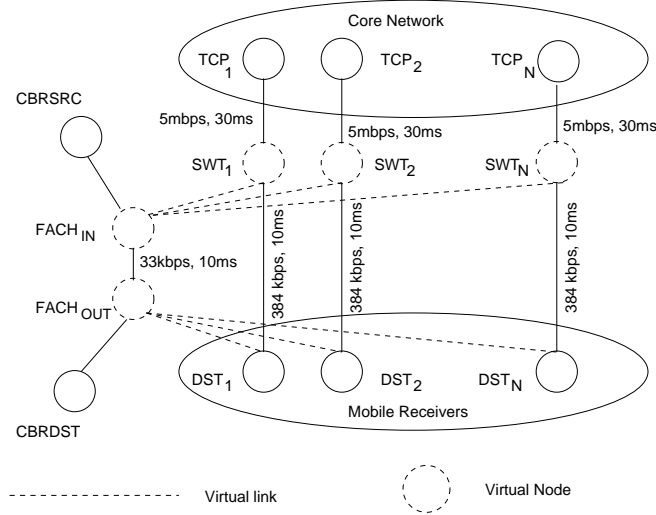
Core Network

$TCP_1$ $TCP_2$ $TCP_N$

CBRSRC

5mbps, 30ms

5mbps, 30ms

5mbps, 30ms

$SWT_1$ $SWT_2$ $SWT_N$

$FACH_{IN}$

33kbps, 10ms

$FACH_{OUT}$

384 kbps, 10ms

384 kbps, 10ms

384 kbps, 10ms

$DST_1$ $DST_2$ $DST_N$

Mobile Receivers

CBRDST

Virtual link

Virtual Node